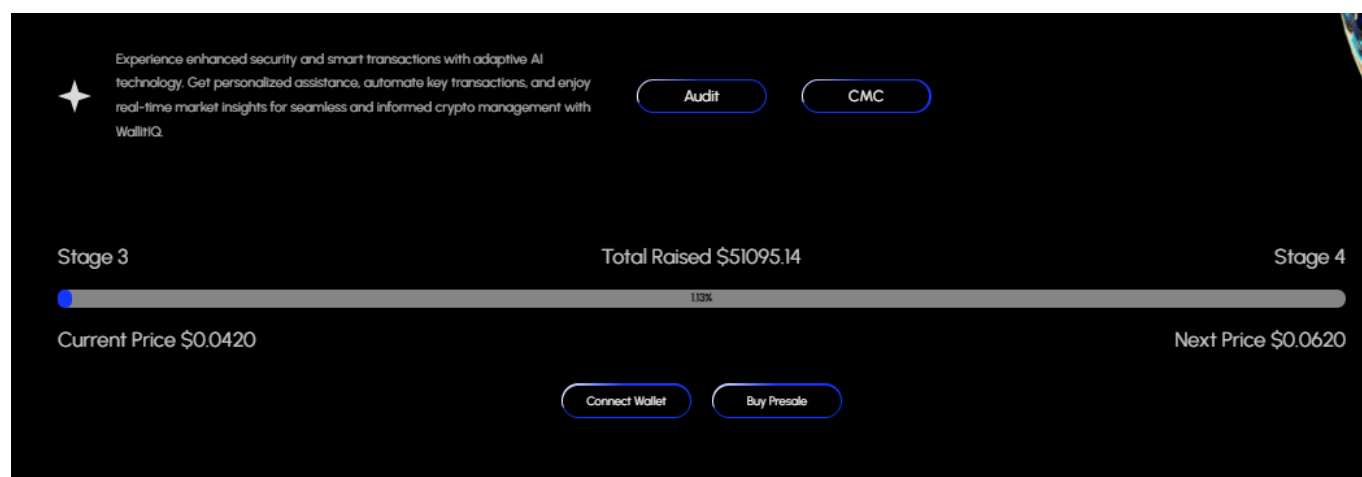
Experience enhanced security and smart transactions with adaptive AI technology. Get personalized assistance, automate key transactions, and enjoy real-time market insights for seamless and informed crypto management with WallitIQ.

Audit

CMC

Stage 3

Total Raised $51095.14

Stage 4

1.13%

Current Price $0.0420

Next Price $0.0620

Connect Wallet

Buy Presale